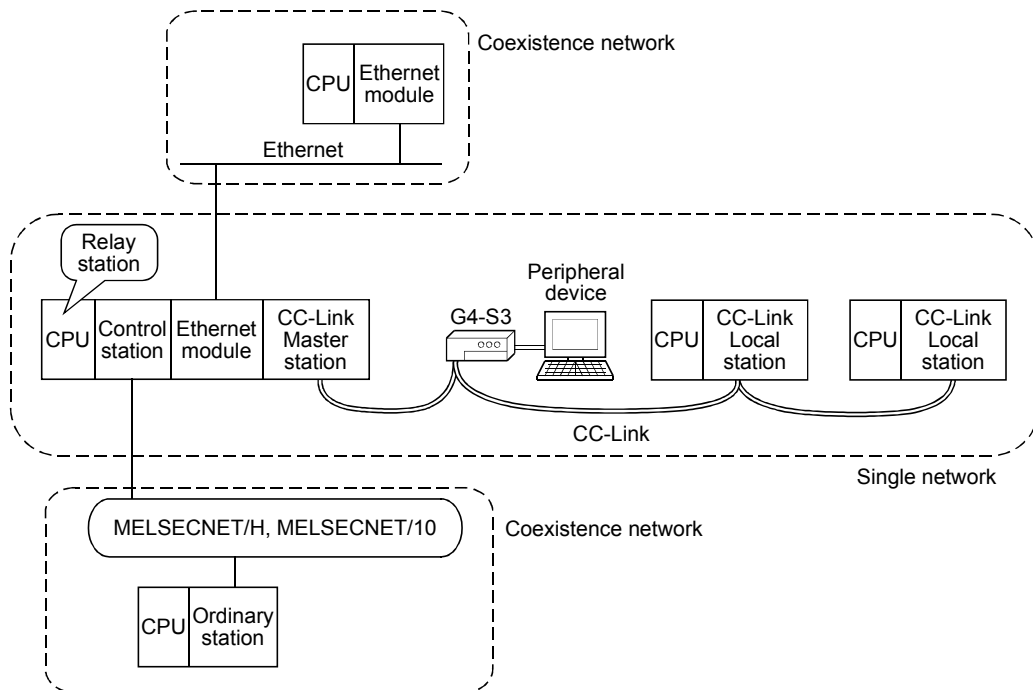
CPU
Ethernet module
Coexistence network
Ethernet
Relay station
Peripheral device
CPU
Control station
Ethernet module
CC-Link Master station
G4-S3
CPU
CC-Link Local station
CPU
CC-Link Local station
CC-Link
Single network
MELSECNET/H, MELSECNET/10
Coexistence network
CPU
Ordinary station